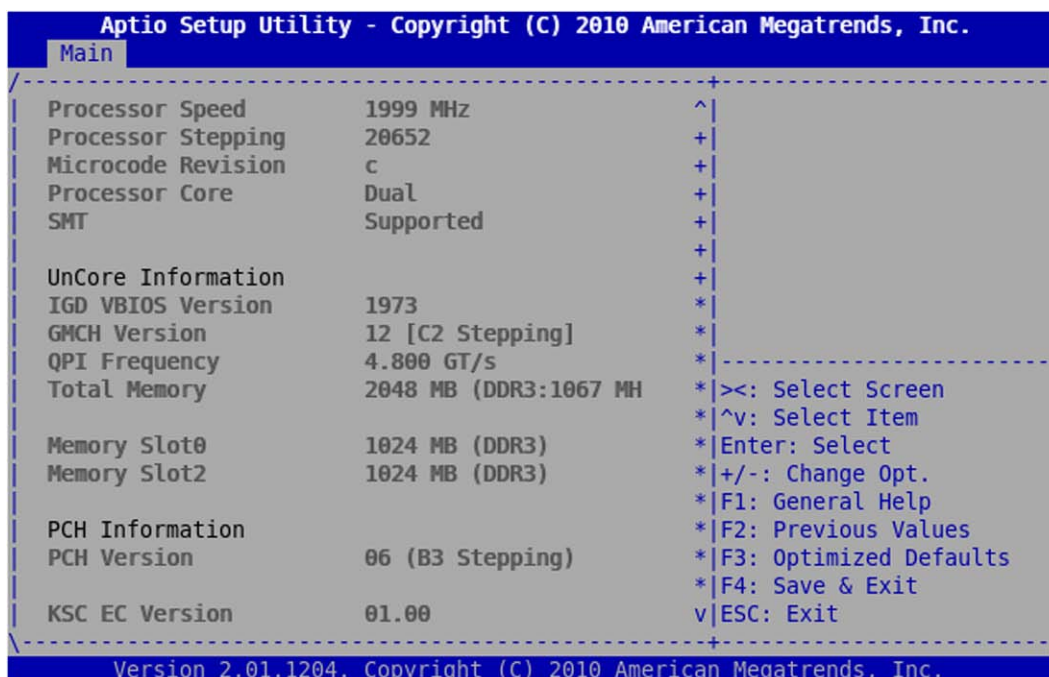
Aptio Setup Utility - Copyright (C) 2010 American Megatrends, Inc.
Main

| Processor Speed | 1999 MHz |
|---|---|
| Processor Stepping | 20652 |
| Microcode Revision | c |
| Processor Core | Dual |
| SMT | Supported |
| | |
| UnCore Information | |
| IGD VBIOS Version | 1973 |
| GMCH Version | 12 [C2 Stepping] |
| QPI Frequency | 4.800 GT/s |
| Total Memory | 2048 MB (DDR3:1067 MH |
| | |
| Memory Slot0 | 1024 MB (DDR3) |
| Memory Slot2 | 1024 MB (DDR3) |
| | |
| PCH Information | |
| PCH Version | 06 (B3 Stepping) |
| | |
| KSC EC Version | 01.00 |

><: Select Screen
^v: Select Item
Enter: Select
+/-: Change Opt.
F1: General Help
F2: Previous Values
F3: Optimized Defaults
F4: Save & Exit
ESC: Exit

Version 2.01.1204. Copyright (C) 2010 American Megatrends, Inc.